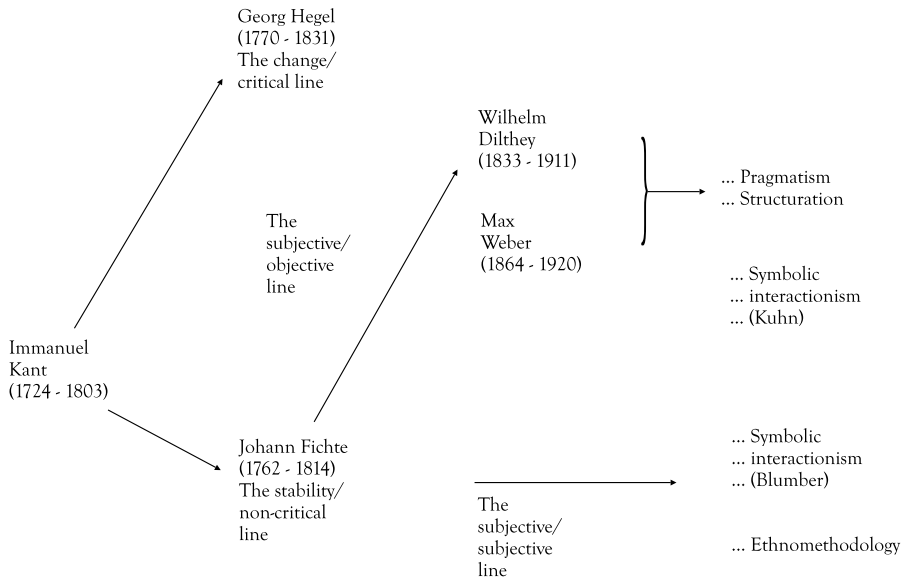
Georg Hegel
(1770 - 1831)
The change/
critical line

The
subjective/
objective
line

Immanuel
Kant
(1724 - 1803)

Wilhelm
Dilthey
(1833 - 1911)

Max
Weber
(1864 - 1920)

... Pragmatism
... Structuration

... Symbolic
... interactionism
... (Kuhn)

Johann Fichte
(1762 - 1814)
The stability/
non-critical
line

The
subjective/
subjective
line

... Symbolic
... interactionism
... (Blumber)

... Ethnomethodology